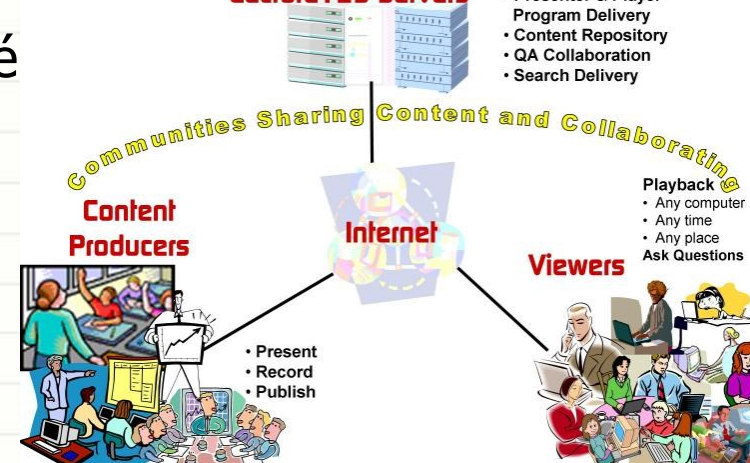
é

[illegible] Servers

• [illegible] Player Program Delivery
• Content Repository
• QA Collaboration
• Search Delivery

Communities Sharing Content and Collaborating

Content Producers

Internet

Viewers

Playback
• Any computer
• Any time
• Any place
Ask Questions

• Present
• Record
• Publish